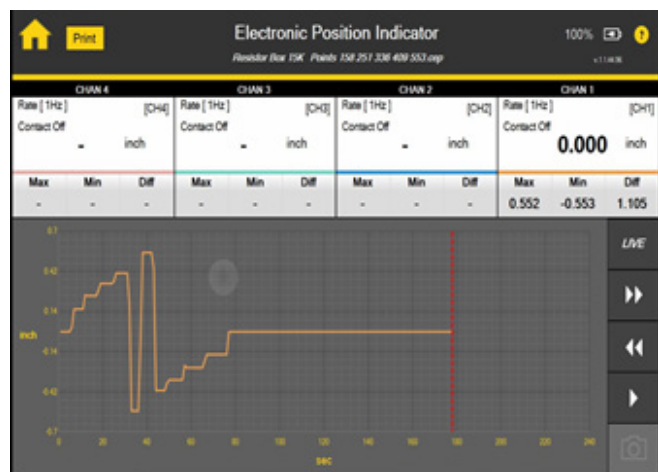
Print

Electronic Position Indicator

Resistor Box 15K Points 158 257 336 409 553.eep

100%

CHAN 4
Rate [ 1Hz ] [CH4]
Contact Off
- inch

| Max | Min | Diff |
|---|---|---|
| - | - | - |

CHAN 3
Rate [ 1Hz ] [CH3]
Contact Off
- inch

| Max | Min | Diff |
|---|---|---|
| - | - | - |

CHAN 2
Rate [ 1Hz ] [CH2]
Contact Off
- inch

| Max | Min | Diff |
|---|---|---|
| - | - | - |

CHAN 1
Rate [ 1Hz ] [CH1]
Contact Off
0.000 inch

| Max | Min | Diff |
|---|---|---|
| 0.552 | -0.553 | 1.105 |

0.7
0.42
0.14
inch
-0.14
-0.42
-0.7
0 20 40 60 80 100 120 140 160 180 200 220 240
sec

LIVE